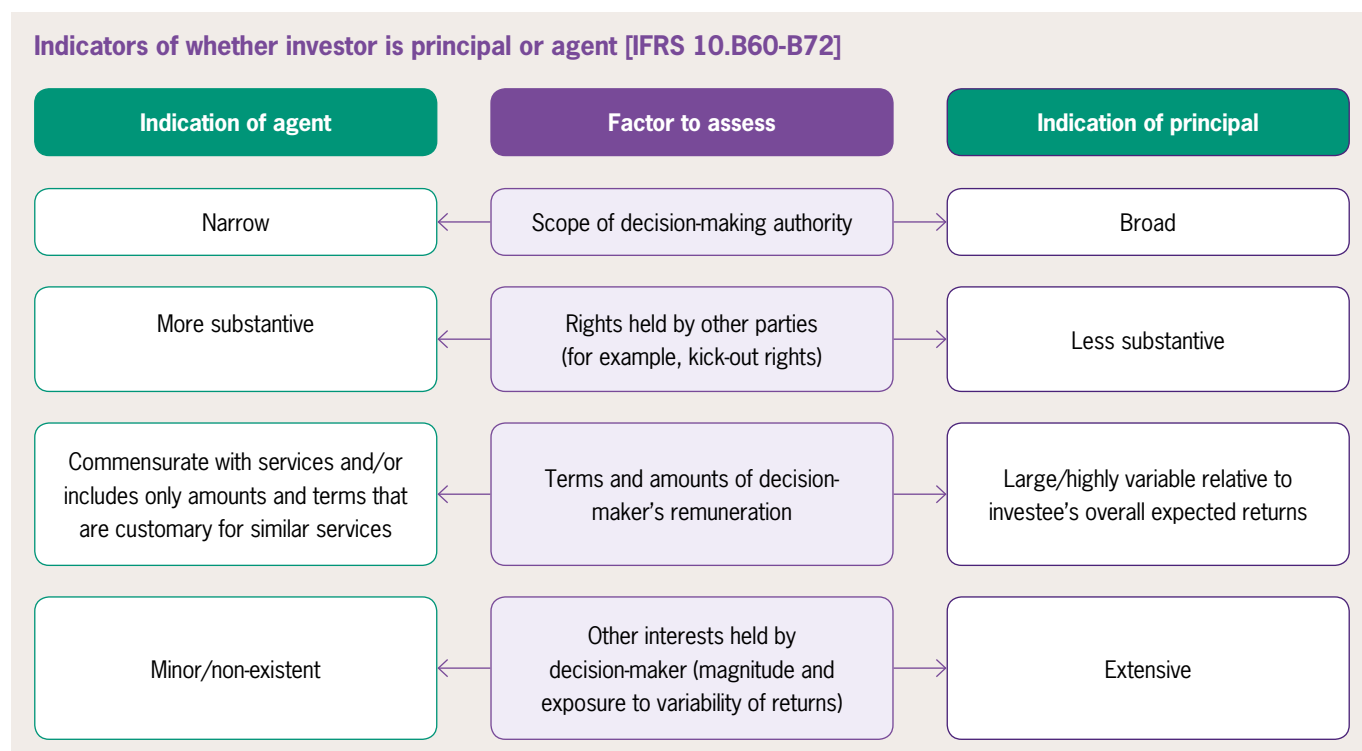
Indicators of whether investor is principal or agent [IFRS 10.B60-B72]

| Indication of agent | Factor to assess | Indication of principal |
|---|---|---|
| Narrow | Scope of decision-making authority | Broad |
| More substantive | Rights held by other parties (for example, kick-out rights) | Less substantive |
| Commensurate with services and/or includes only amounts and terms that are customary for similar services | Terms and amounts of decision-maker's remuneration | Large/highly variable relative to investee's overall expected returns |
| Minor/non-existent | Other interests held by decision-maker (magnitude and exposure to variability of returns) | Extensive |